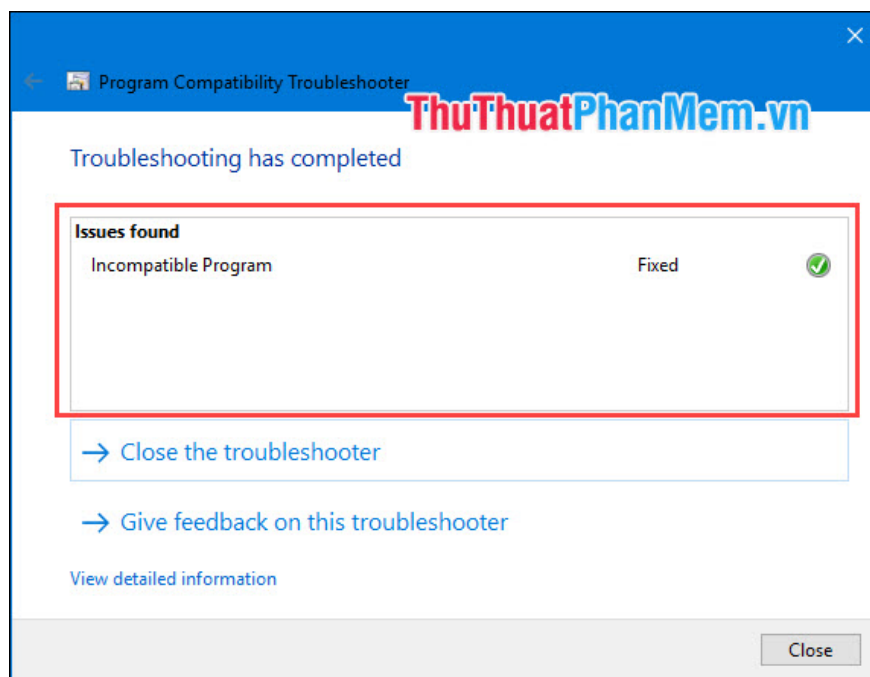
Program Compatibility Troubleshooter

ThuThuatPhanMem.vn

Troubleshooting has completed

Issues found

Incompatible Program Fixed

→ Close the troubleshooter

→ Give feedback on this troubleshooter

View detailed information

Close